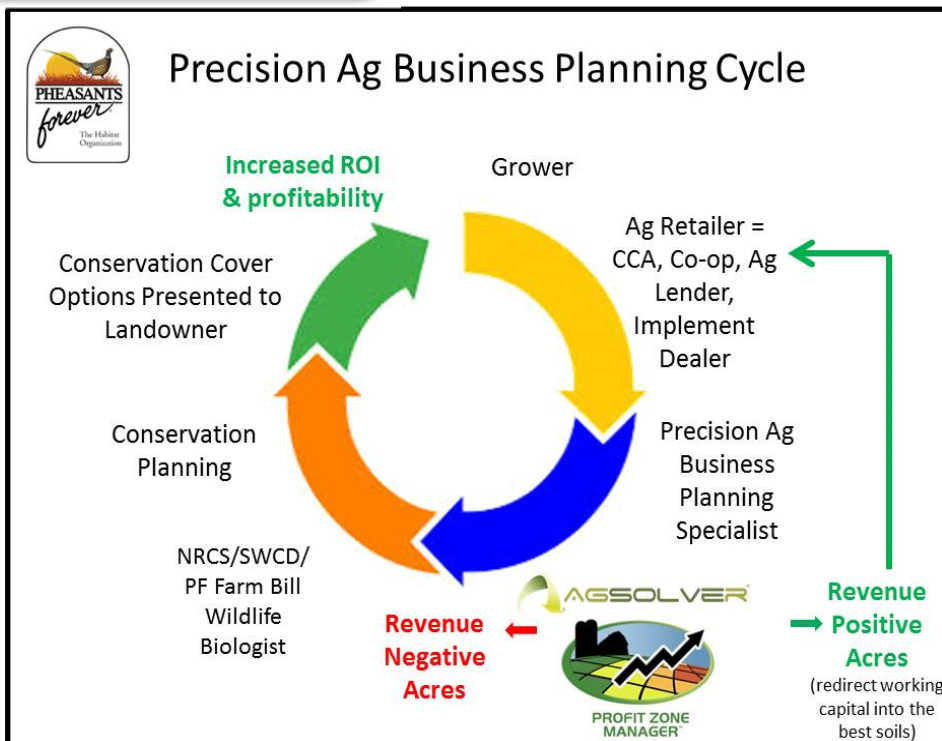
PHEASANTS forever The Habitat Organization

Precision Ag Business Planning Cycle

Increased ROI & profitability

Grower

Ag Retailer = CCA, Co-op, Ag Lender, Implement Dealer

Precision Ag Business Planning Specialist

Conservation Cover Options Presented to Landowner

Conservation Planning

NRCS/SWCD/ PF Farm Bill Wildlife Biologist

AGSOLVER

Revenue Negative Acres

PROFIT ZONE MANAGER

Revenue Positive Acres (redirect working capital into the best soils)